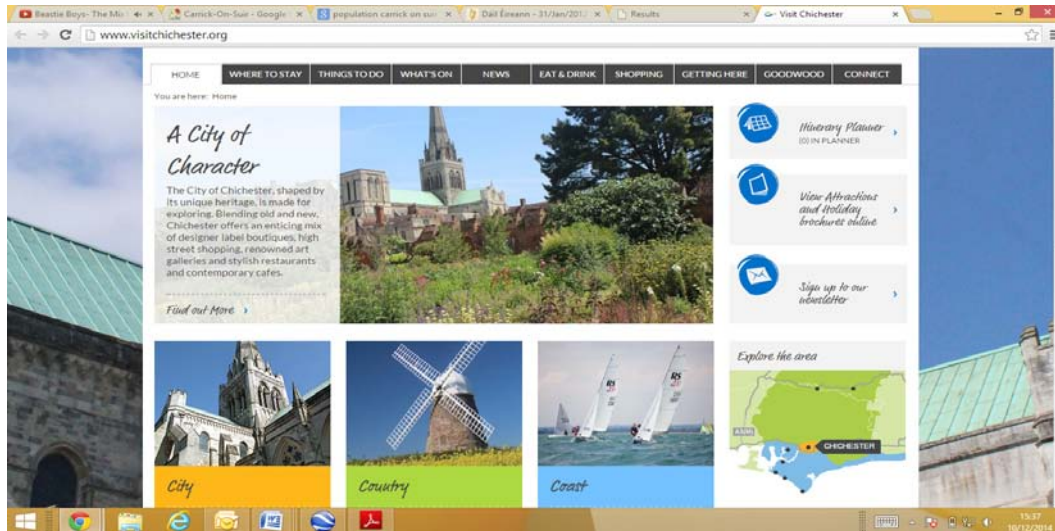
Beastie Boys- The Mix | Carrick-On-Suir - Google | population carrick on suir | Dáil Éireann - 31/Jan/201 | Results | Visit Chichester

www.visitchichester.org

HOME | WHERE TO STAY | THINGS TO DO | WHAT'S ON | NEWS | EAT & DRINK | SHOPPING | GETTING HERE | GOODWOOD | CONNECT

You are here: Home

A City of Character

The City of Chichester, shaped by its unique heritage, is made for exploring. Blending old and new, Chichester offers an enticing mix of designer label boutiques, high street shopping, renowned art galleries and stylish restaurants and contemporary cafes.

Find out More

Itinerary Planner
(0) IN PLANNER

View Attractions and Holiday brochures online

Sign up to our newsletter

Explore the area

CHICHESTER

City

Country

Coast

15:37
10/12/2014